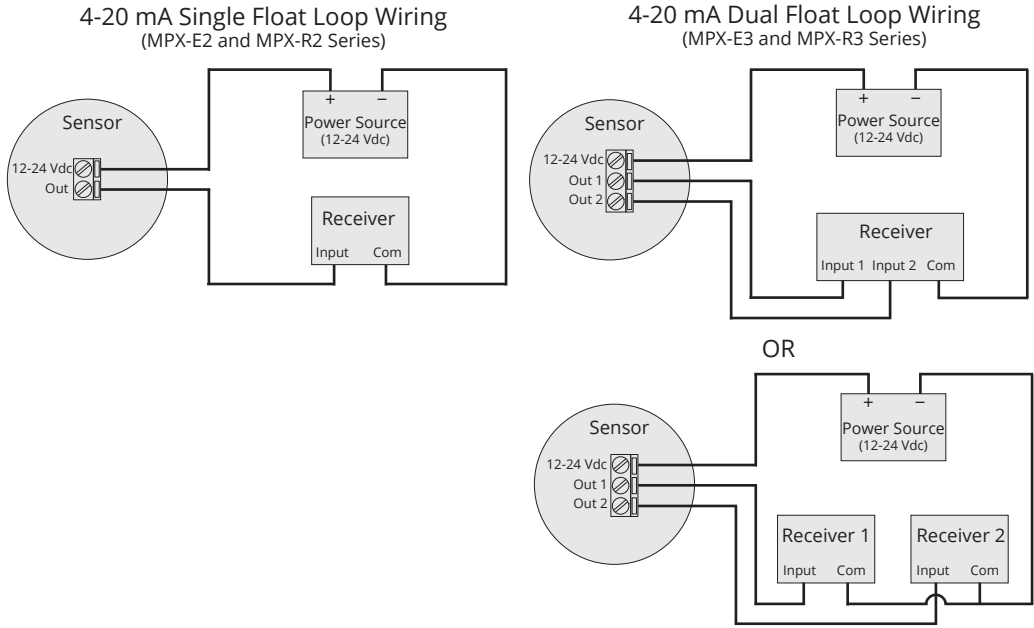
4-20 mA Single Float Loop Wiring
(MPX-E2 and MPX-R2 Series)

Sensor
12-24 Vdc
Out

+ −
Power Source
(12-24 Vdc)

Receiver
Input Com

4-20 mA Dual Float Loop Wiring
(MPX-E3 and MPX-R3 Series)

Sensor
12-24 Vdc
Out 1
Out 2

+ −
Power Source
(12-24 Vdc)

Receiver
Input 1 Input 2 Com

OR

Sensor
12-24 Vdc
Out 1
Out 2

+ −
Power Source
(12-24 Vdc)

Receiver 1
Input Com

Receiver 2
Input Com